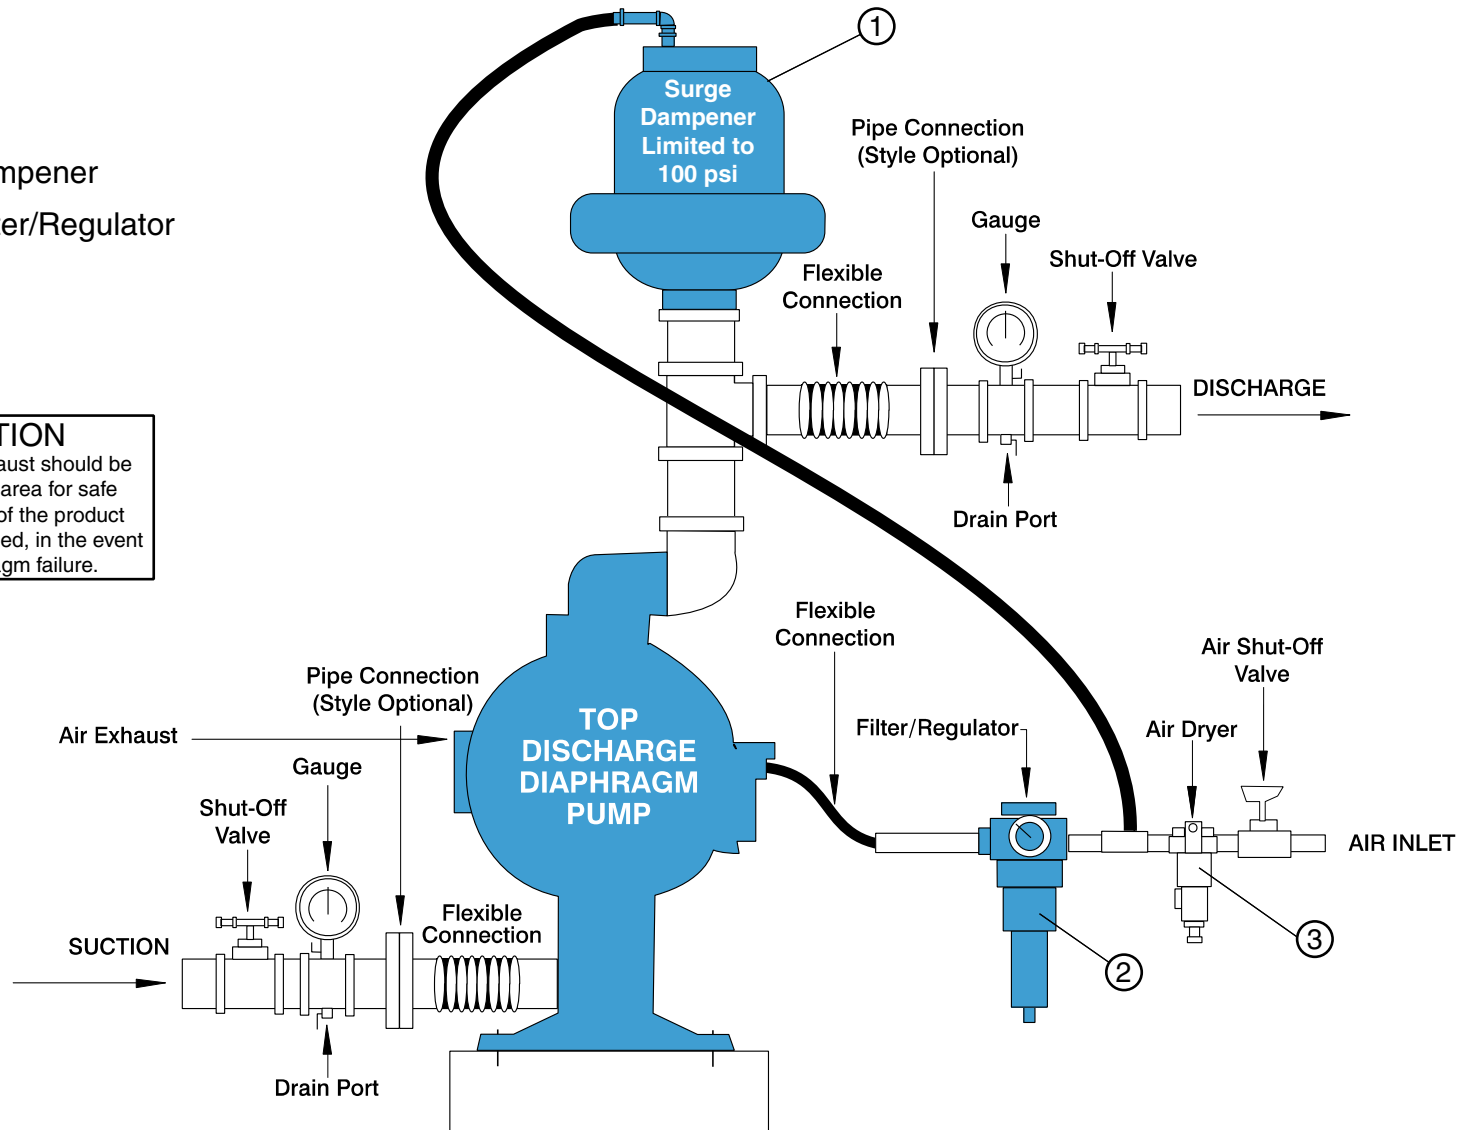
mpener

er/Regulator

TION
aust should be area for safe of the product ed, in the event gm failure.

1

Surge Dampener Limited to 100 psi

Pipe Connection (Style Optional)

Gauge

Shut-Off Valve

Flexible Connection

DISCHARGE

Drain Port

Flexible Connection

Air Shut-Off Valve

Pipe Connection (Style Optional)

Filter/Regulator

Air Dryer

Air Exhaust

TOP DISCHARGE DIAPHRAGM PUMP

Gauge

AIR INLET

Shut-Off Valve

3

2

SUCTION

Flexible Connection

Drain Port